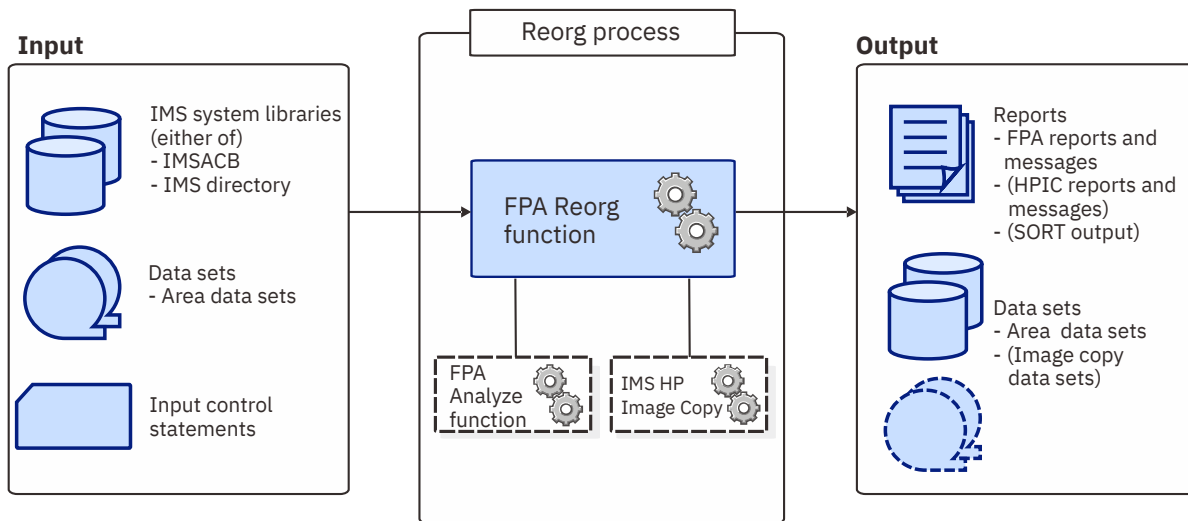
Input

IMS system libraries (either of)
- IMSACB
- IMS directory

Data sets
- Area data sets

Input control statements

Reorg process

FPA Reorg function

FPA Analyze function

IMS HP Image Copy

Output

Reports
- FPA reports and messages
- (HPIC reports and messages)
- (SORT output)

Data sets
- Area data sets
- (Image copy data sets)